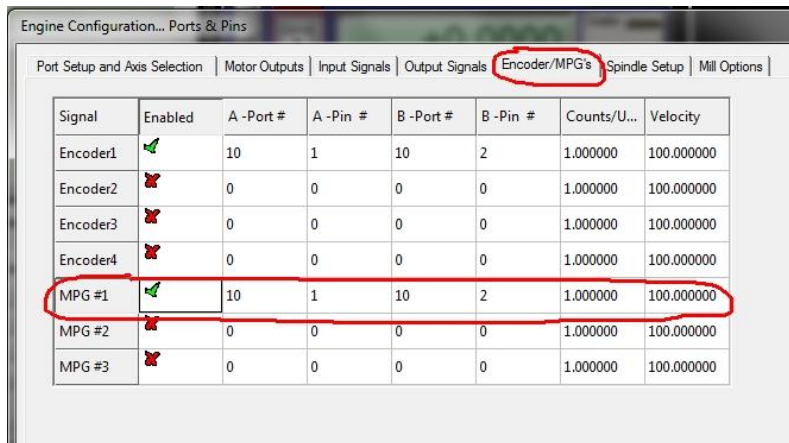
Engine Configuration... Ports & Pins

Port Setup and Axis Selection | Motor Outputs | Input Signals | Output Signals | Encoder/MPG's | Spindle Setup | Mill Options

| Signal | Enabled | A -Port # | A -Pin # | B -Port # | B -Pin # | Counts/U... | Velocity |
|---|---|---|---|---|---|---|---|
| Encoder1 | | 10 | 1 | 10 | 2 | 1.000000 | 100.000000 |
| Encoder2 | | 0 | 0 | 0 | 0 | 1.000000 | 100.000000 |
| Encoder3 | | 0 | 0 | 0 | 0 | 1.000000 | 100.000000 |
| Encoder4 | | 0 | 0 | 0 | 0 | 1.000000 | 100.000000 |
| MPG #1 | | 10 | 1 | 10 | 2 | 1.000000 | 100.000000 |
| MPG #2 | | 0 | 0 | 0 | 0 | 1.000000 | 100.000000 |
| MPG #3 | | 0 | 0 | 0 | 0 | 1.000000 | 100.000000 |